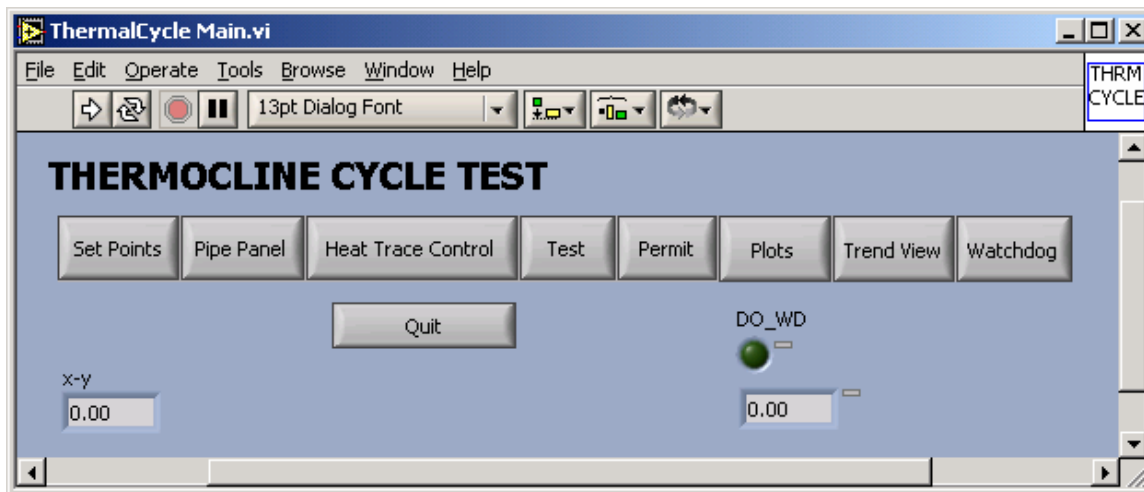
ThermalCycle Main.vi

File Edit Operate Tools Browse Window Help

13pt Dialog Font

THRM CYCLE

THERMOCLINE CYCLE TEST

Set Points | Pipe Panel | Heat Trace Control | Test | Permit | Plots | Trend View | Watchdog

Quit

DO_WD

x-y

0.00

0.00